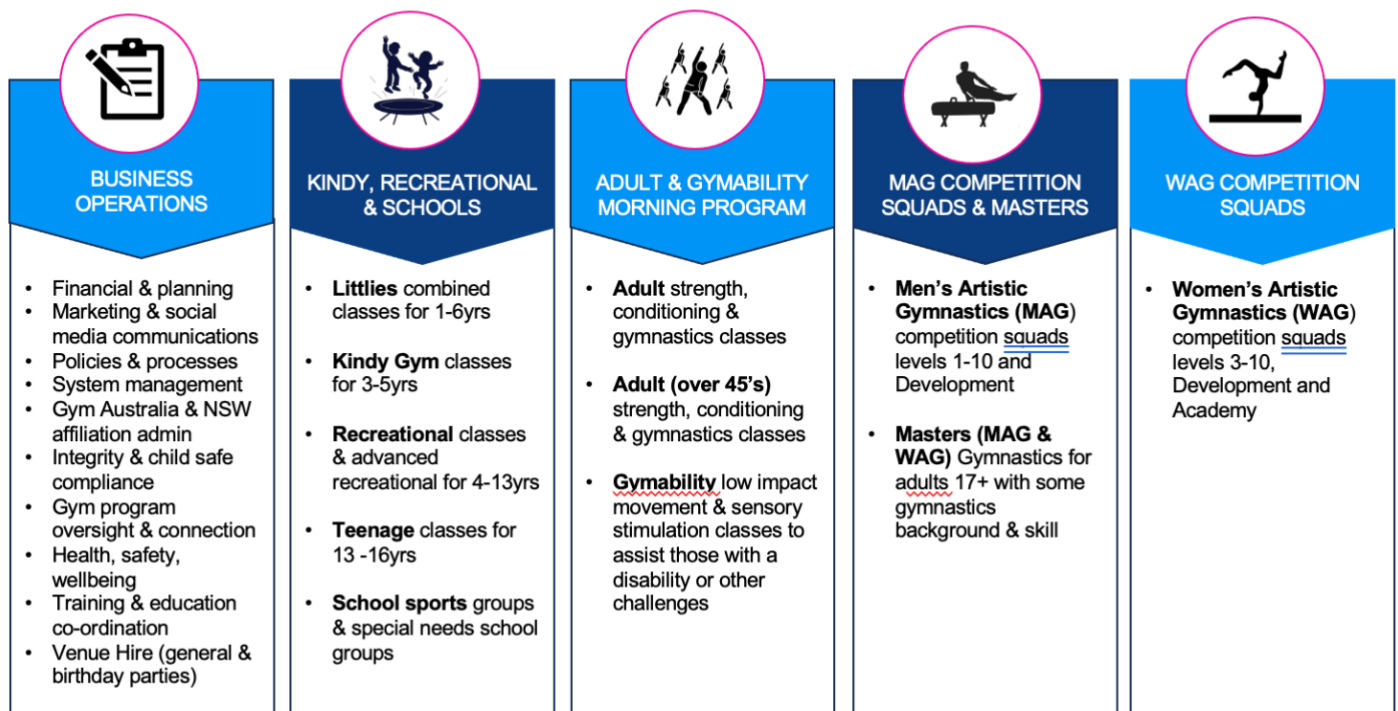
BUSINESS OPERATIONS

- Financial & planning
- Marketing & social media communications
- Policies & processes
- System management
- Gym Australia & NSW affiliation admin
- Integrity & child safe compliance
- Gym program oversight & connection
- Health, safety, wellbeing
- Training & education co-ordination
- Venue Hire (general & birthday parties)

KINDY, RECREATIONAL & SCHOOLS

- Littlies combined classes for 1-6yrs
- Kindy Gym classes for 3-5yrs
- Recreational classes & advanced recreational for 4-13yrs
- Teenage classes for 13 -16yrs
- School sports groups & special needs school groups

ADULT & GYMABILITY MORNING PROGRAM

- Adult strength, conditioning & gymnastics classes
- Adult (over 45's) strength, conditioning & gymnastics classes
- Gymability low impact movement & sensory stimulation classes to assist those with a disability or other challenges

MAG COMPETITION SQUADS & MASTERS

- Men's Artistic Gymnastics (MAG) competition squads levels 1-10 and Development
- Masters (MAG & WAG) Gymnastics for adults 17+ with some gymnastics background & skill

WAG COMPETITION SQUADS

- Women's Artistic Gymnastics (WAG) competition squads levels 3-10, Development and Academy